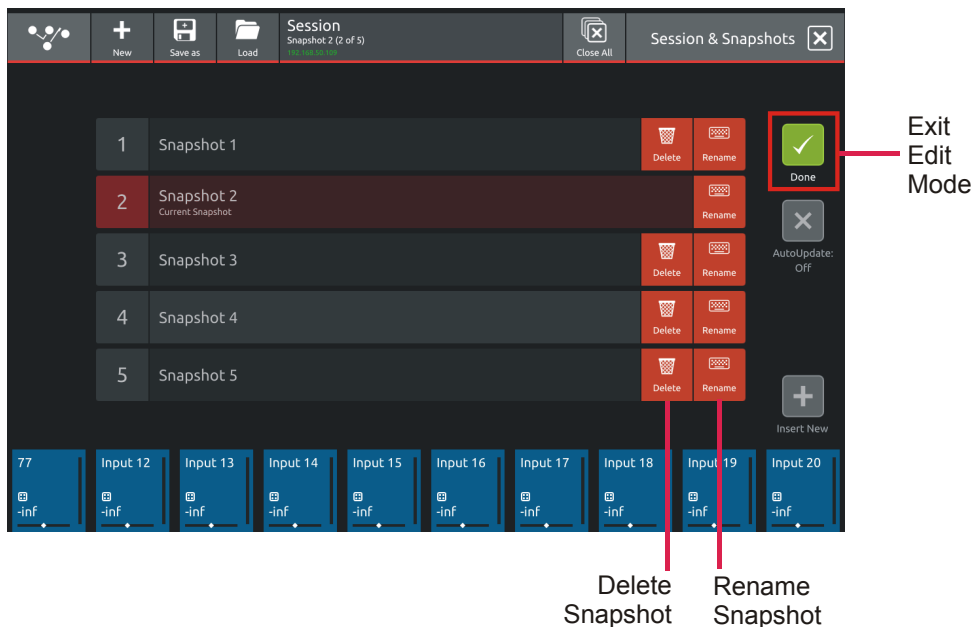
New Save as Load Session
Snapshot 2 (2 of 5)
192.168.50.109
Close All Session & Snapshots

1 Snapshot 1 Delete Rename
2 Snapshot 2
Current Snapshot
Rename
3 Snapshot 3 Delete Rename
4 Snapshot 4 Delete Rename
5 Snapshot 5 Delete Rename

Done
AutoUpdate: Off
Insert New

Exit Edit Mode

77 -inf
Input 12 -inf
Input 13 -inf
Input 14 -inf
Input 15 -inf
Input 16 -inf
Input 17 -inf
Input 18 -inf
Input 19 -inf
Input 20 -inf

Delete Snapshot
Rename Snapshot